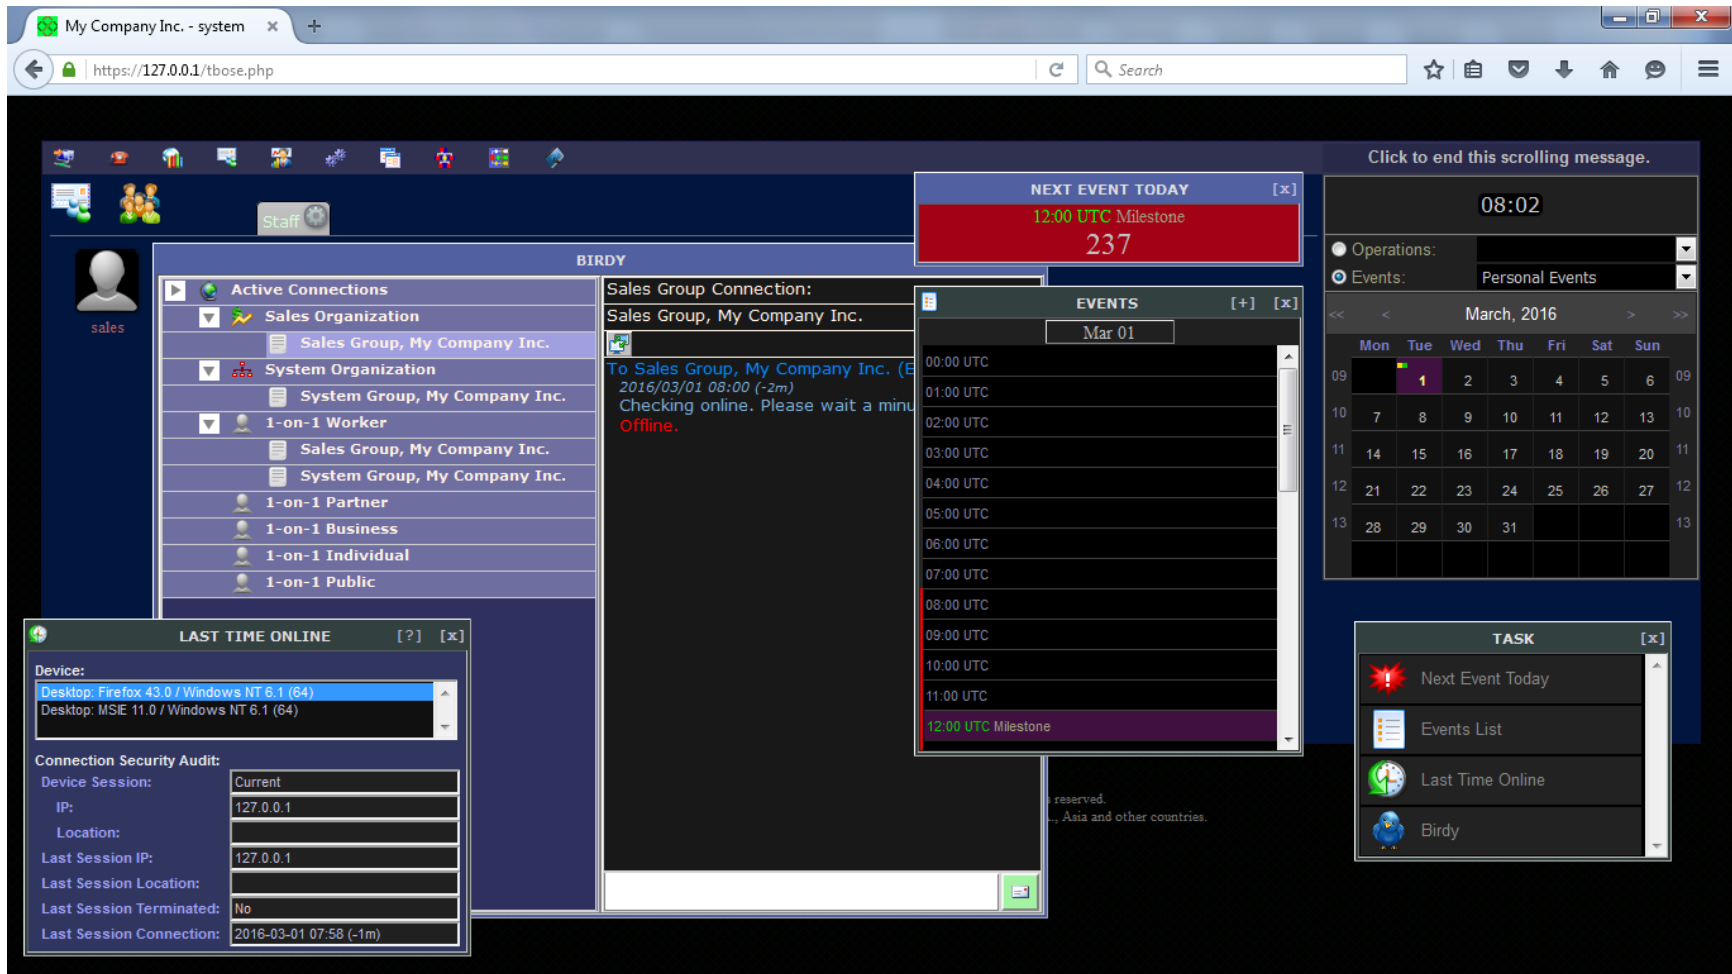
My Company Inc. - system ×

https://127.0.0.1/tbose.php

Search

Staff

sales

BIRDY

Active Connections
Sales Organization
Sales Group, My Company Inc.
System Organization
System Group, My Company Inc.
1-on-1 Worker
Sales Group, My Company Inc.
System Group, My Company Inc.
1-on-1 Partner
1-on-1 Business
1-on-1 Individual
1-on-1 Public

Sales Group Connection:
Sales Group, My Company Inc.

To Sales Group, My Company Inc. (E
2016/03/01 08:00 (-2m)
Checking online. Please wait a minu
Offline.

NEXT EVENT TODAY [x]
12:00 UTC Milestone
237

EVENTS [+] [x]
Mar 01
00:00 UTC
01:00 UTC
02:00 UTC
03:00 UTC
04:00 UTC
05:00 UTC
06:00 UTC
07:00 UTC
08:00 UTC
09:00 UTC
10:00 UTC
11:00 UTC
12:00 UTC Milestone

Click to end this scrolling message.

08:02

Operations:
Events: Personal Events

<< < March, 2016 > >>

| | Mon | Tue | Wed | Thu | Fri | Sat | Sun | |
|---|---|---|---|---|---|---|---|---|
| 09 | | 1 | 2 | 3 | 4 | 5 | 6 | 09 |
| 10 | 7 | 8 | 9 | 10 | 11 | 12 | 13 | 10 |
| 11 | 14 | 15 | 16 | 17 | 18 | 19 | 20 | 11 |
| 12 | 21 | 22 | 23 | 24 | 25 | 26 | 27 | 12 |
| 13 | 28 | 29 | 30 | 31 | | | | 13 |

TASK [x]
Next Event Today
Events List
Last Time Online
Birdy

reserved.
., Asia and other countries.

LAST TIME ONLINE [?] [x]
Device:
Desktop: Firefox 43.0 / Windows NT 6.1 (64)
Desktop: MSIE 11.0 / Windows NT 6.1 (64)

Connection Security Audit:
Device Session: Current
IP: 127.0.0.1
Location:
Last Session IP: 127.0.0.1
Last Session Location:
Last Session Terminated: No
Last Session Connection: 2016-03-01 07:58 (-1m)